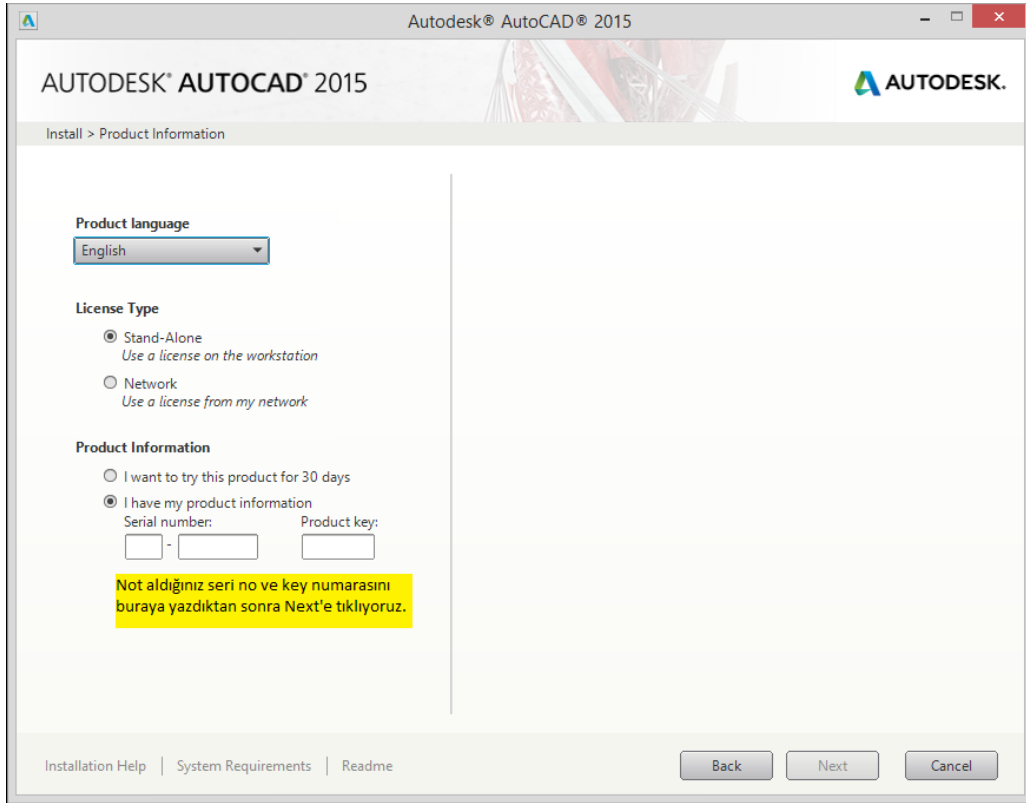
Autodesk® AutoCAD® 2015

AUTODESK® AUTOCAD® 2015

AUTODESK.

Install > Product Information

Product language

English

License Type

Stand-Alone
Use a license on the workstation

Network
Use a license from my network

Product Information

I want to try this product for 30 days

I have my product information

Serial number: -

Product key:

Not aldığınız seri no ve key numarasını buraya yazdıktan sonra Next'e tıklıyoruz.

Installation Help | System Requirements | Readme

Back

Next

Cancel